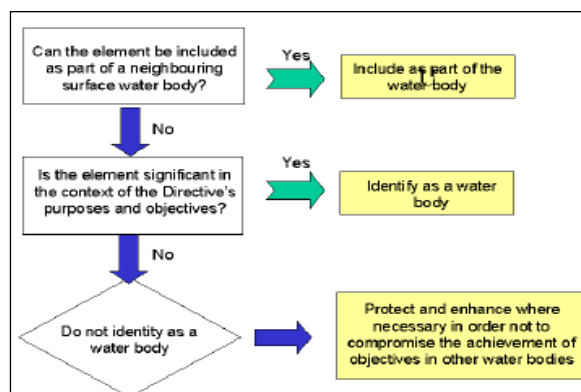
Can the element be included as part of a neighbouring surface water body?

Yes

Include as part of the water body

No

Is the element significant in the context of the Directive's purposes and objectives?

Yes

Identify as a water body

No

Do not identity as a water body

Protect and enhance where necessary in order not to compromise the achievement of objectives in other water bodies